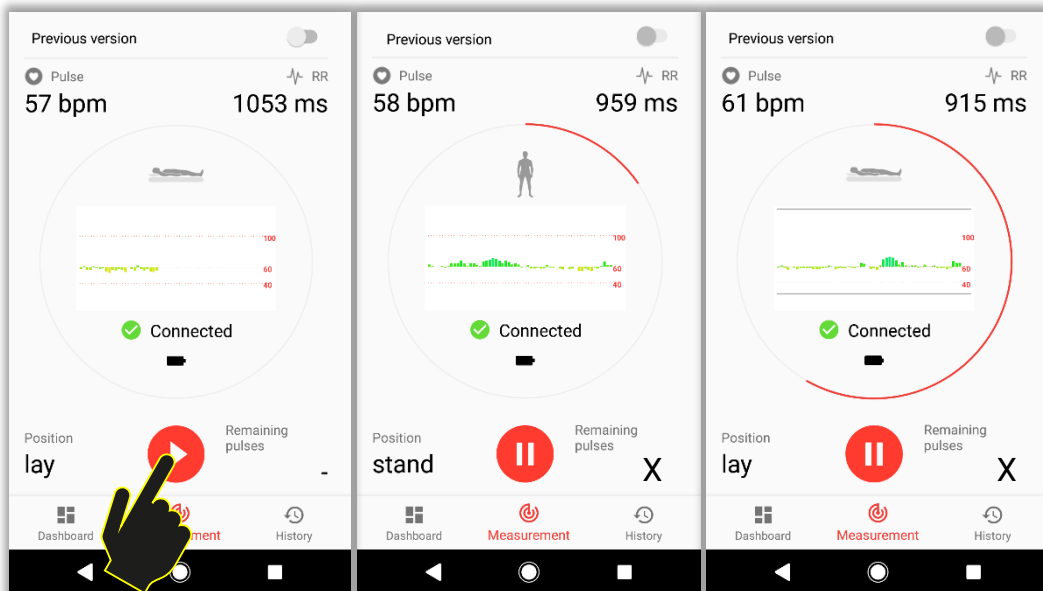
Previous version

Pulse
RR
57 bpm
1053 ms

100
60
40

Connected

Position
lay

Remaining pulses
-

Dashboard
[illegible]ement
History

Previous version

Pulse
RR
58 bpm
959 ms

100
60
40

Connected

Position
stand

Remaining pulses
X

Dashboard
Measurement
History

Previous version

Pulse
RR
61 bpm
915 ms

100
60
40

Connected

Position
lay

Remaining pulses
X

Dashboard
Measurement
History